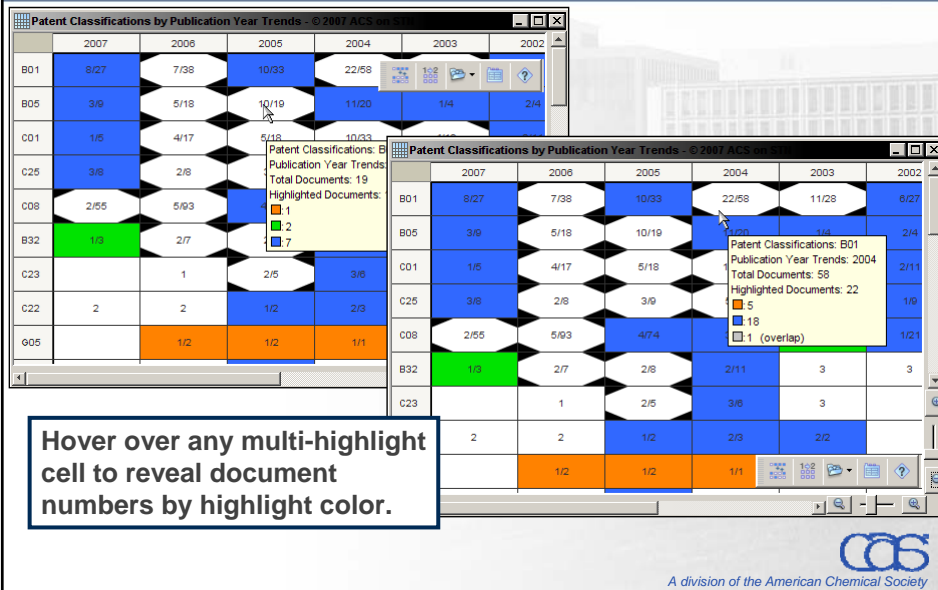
Patent Classifications by Publication Year Trends - © 2007 ACS on STN

| | 2007 | 2006 | 2005 | 2004 | 2003 | 2002 |
|---|---|---|---|---|---|---|
| B01 | 8/27 | 7/38 | 10/33 | 22/58 | | |
| B05 | 3/9 | 5/18 | 10/19 | 11/20 | 1/4 | 2/4 |
| C01 | 1/5 | 4/17 | 5/18 | 10/33 | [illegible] | |
| C25 | 3/8 | 2/8 | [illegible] | | | |
| C08 | 2/55 | 5/93 | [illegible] | | | |
| B32 | 1/3 | 2/7 | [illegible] | | | |
| C23 | | 1 | 2/5 | 3/6 | | |
| C22 | 2 | 2 | 1/2 | 2/3 | | |
| G05 | | 1/2 | 1/2 | 1/1 | | |

Patent Classifications: B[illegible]
Publication Year Trends: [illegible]
Total Documents: 19
Highlighted Documents: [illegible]
:1
:2
:7

Patent Classifications by Publication Year Trends - © 2007 ACS on STN

| | 2007 | 2006 | 2005 | 2004 | 2003 | 2002 |
|---|---|---|---|---|---|---|
| B01 | 8/27 | 7/38 | 10/33 | 22/58 | 11/28 | 6/27 |
| B05 | 3/9 | 5/18 | 10/19 | 11/20 | 1/4 | 2/4 |
| C01 | 1/5 | 4/17 | 5/18 | 1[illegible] | | 2/11 |
| C25 | 3/8 | 2/8 | 3/9 | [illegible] | | 1/9 |
| C08 | 2/55 | 5/93 | 4/74 | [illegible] | | 1/21 |
| B32 | 1/3 | 2/7 | 2/8 | 2/11 | 3 | 3 |
| C23 | | 1 | 2/5 | 3/6 | 3 | |
| | 2 | 2 | 1/2 | 2/3 | 2/2 | |
| | | 1/2 | 1/2 | 1/1 | | |

Patent Classifications: B01
Publication Year Trends: 2004
Total Documents: 58
Highlighted Documents: 22
:5
:18
:1 (overlap)

Hover over any multi-highlight cell to reveal document numbers by highlight color.

CAS
A division of the American Chemical Society